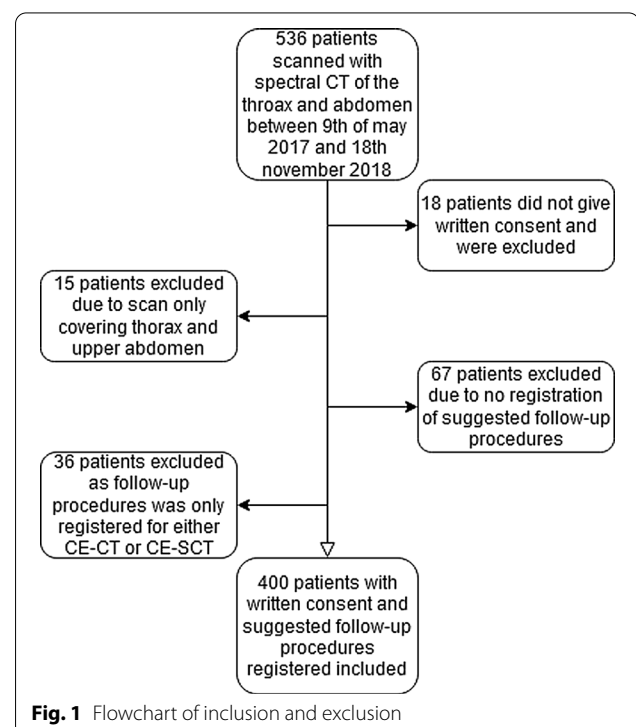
536 patients scanned with spectral CT of the throax and abdomen between 9th of may 2017 and 18th november 2018

18 patients did not give written consent and were excluded

15 patients excluded due to scan only covering thorax and upper abdomen

67 patients excluded due to no registration of suggested follow-up procedures

36 patients excluded as follow-up procedures was only registered for either CE-CT or CE-SCT

400 patients with written consent and suggested follow-up procedures registered included

**Fig. 1** Flowchart of inclusion and exclusion